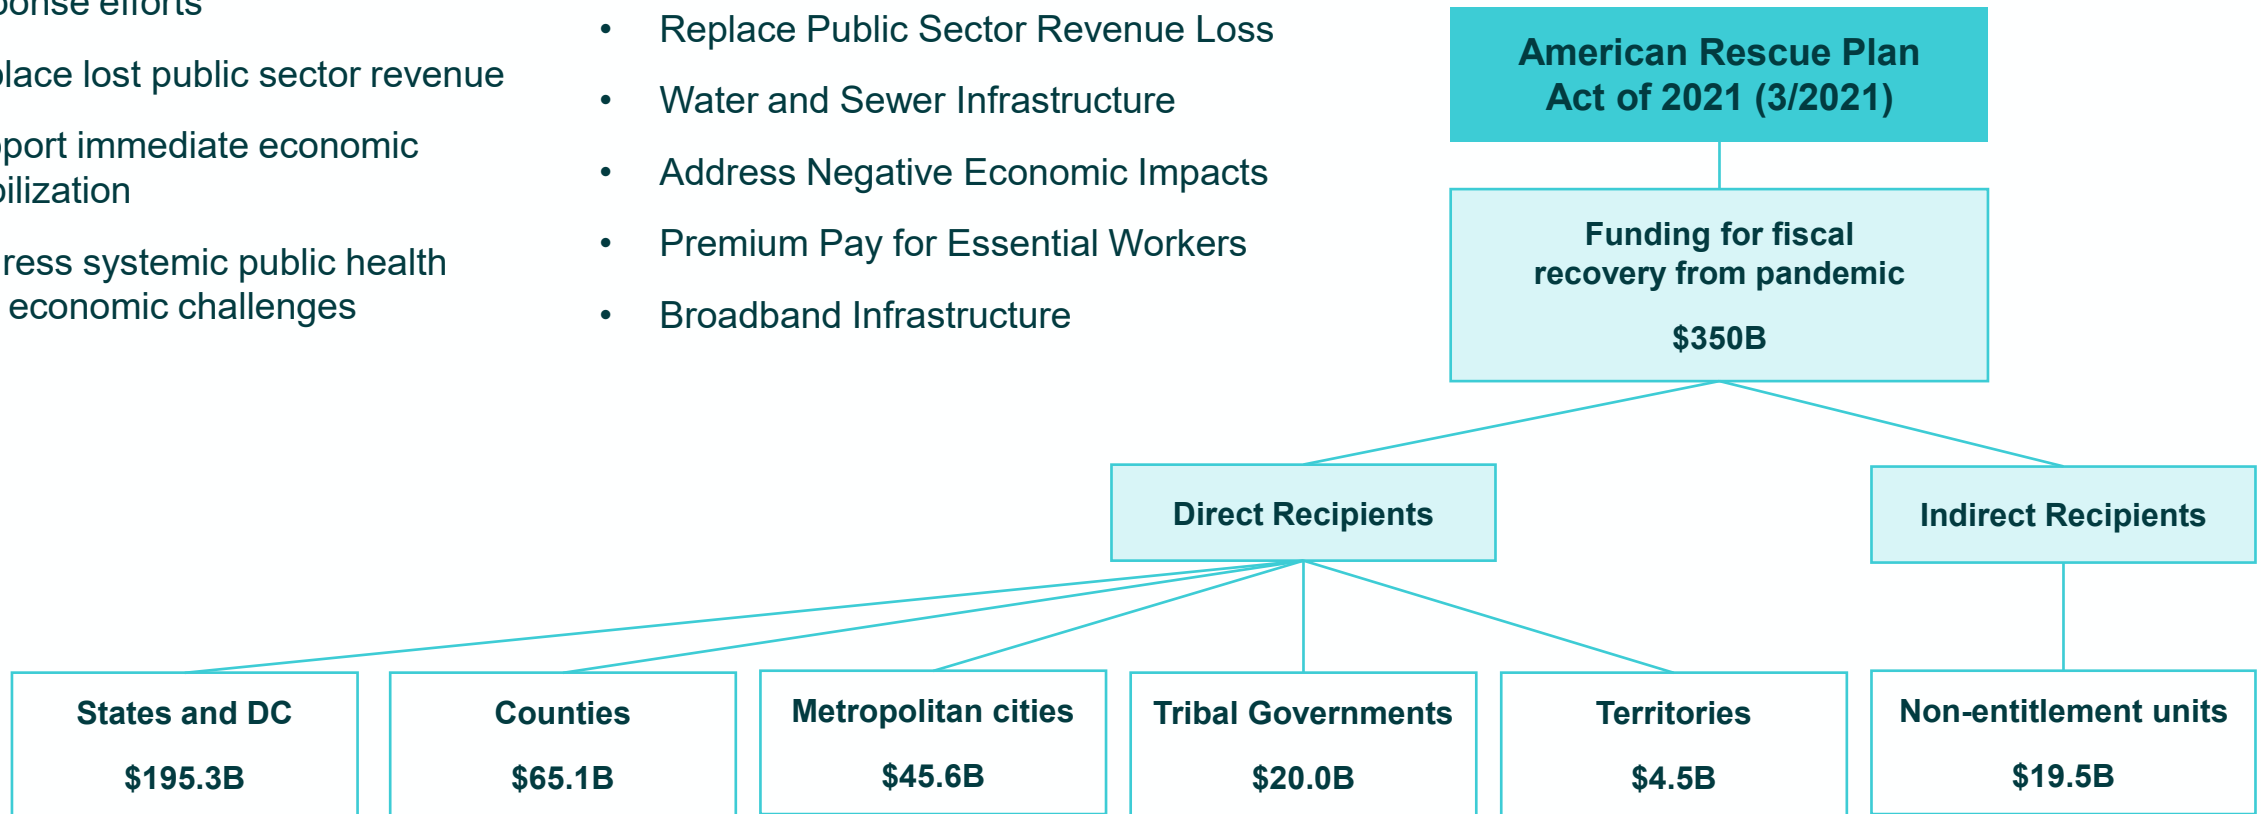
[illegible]ponse efforts

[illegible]place lost public sector revenue

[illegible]port immediate economic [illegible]bilization

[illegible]ress systemic public health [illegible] economic challenges

- Replace Public Sector Revenue Loss
- Water and Sewer Infrastructure
- Address Negative Economic Impacts
- Premium Pay for Essential Workers
- Broadband Infrastructure

American Rescue Plan Act of 2021 (3/2021)

Funding for fiscal recovery from pandemic

$350B

Direct Recipients

Indirect Recipients

States and DC

$195.3B

Counties

$65.1B

Metropolitan cities

$45.6B

Tribal Governments

$20.0B

Territories

$4.5B

Non-entitlement units

$19.5B